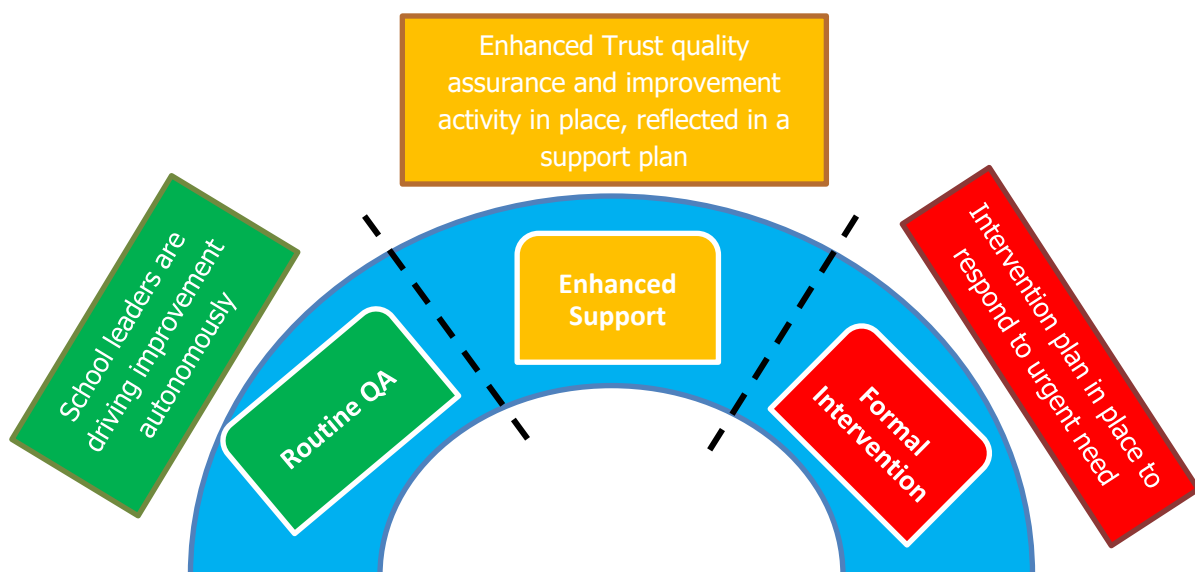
Enhanced Trust quality assurance and improvement activity in place, reflected in a support plan

School leaders are driving improvement autonomously

Routine QA

Enhanced Support

Formal Intervention

Intervention plan in place to respond to urgent need